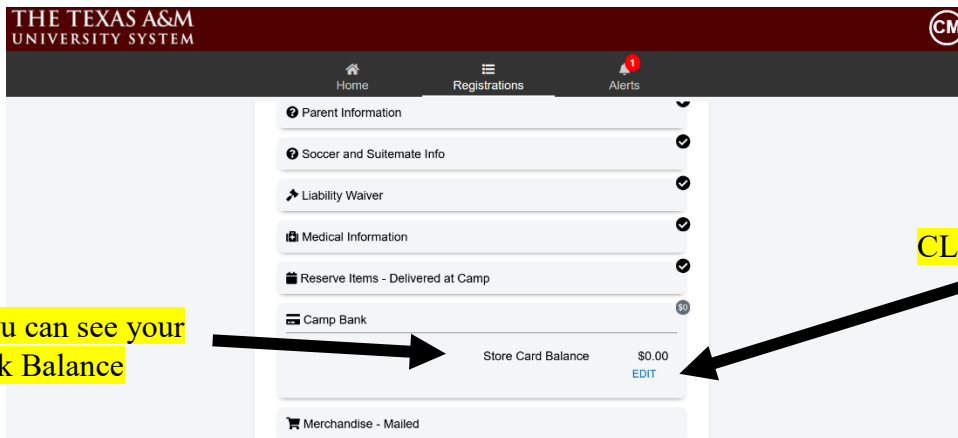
THE TEXAS A&M
UNIVERSITY SYSTEM

CM

Home
Registrations
1
Alerts

Parent Information

Soccer and Suitemate Info

Liability Waiver

Medical Information

Reserve Items - Delivered at Camp

$0

Camp Bank

Store Card Balance $0.00
EDIT

Merchandise - Mailed

u can see your
k Balance

CL